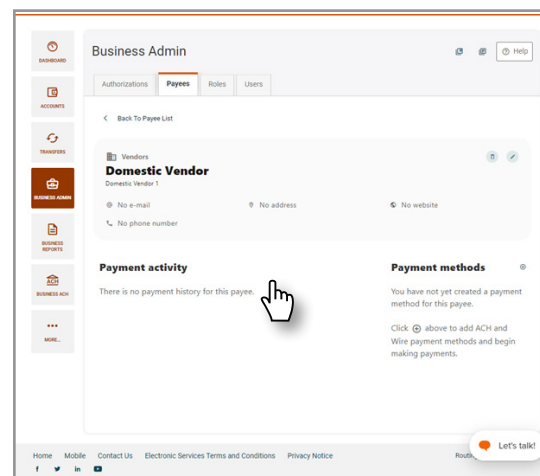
DASHBOARD

ACCOUNTS

TRANSFERS

BUSINESS ADMIN

BUSINESS REPORTS

ACH
BUSINESS ACH

•••
MORE...

Business Admin

Help

Authorizations | Payees | Roles | Users

< Back To Payee List

Vendors

Domestic Vendor

Domestic Vendor 1

No e-mail

No address

No website

No phone number

Payment activity

There is no payment history for this payee.

Payment methods

You have not yet created a payment method for this payee.

Click ⊕ above to add ACH and Wire payment methods and begin making payments.

Home Mobile Contact Us Electronic Services Terms and Conditions Privacy Notice

Routi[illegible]

Let's talk!